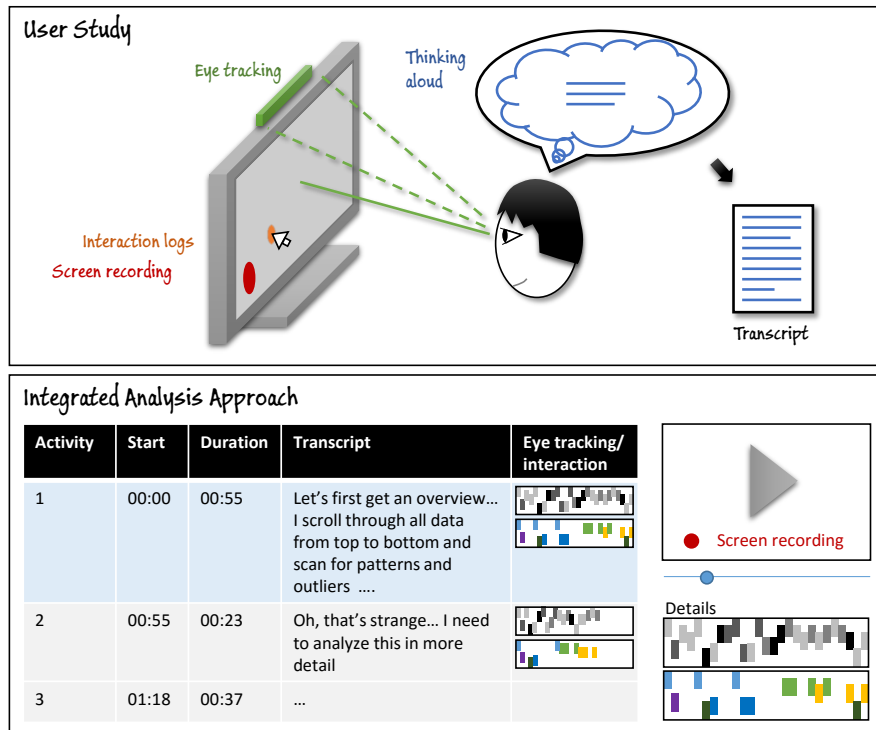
User Study

Eye tracking

Thinking aloud

Interaction logs

Screen recording

Transcript

Integrated Analysis Approach

| Activity | Start | Duration | Transcript | Eye tracking/ interaction |
|---|---|---|---|---|
| 1 | 00:00 | 00:55 | Let's first get an overview… I scroll through all data from top to bottom and scan for patterns and outliers …. | |
| 2 | 00:55 | 00:23 | Oh, that's strange… I need to analyze this in more detail | |
| 3 | 01:18 | 00:37 | … | |

Screen recording

Details